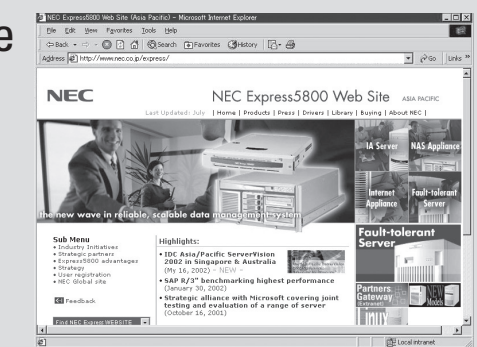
e

NEC Express5800 Web Site (Asia Pacific) - Microsoft Internet Explorer

File Edit View Favorites Tools Help

Back Search Favorites History

Address http://www.nec.co.jp/express/ Go Links

NEC

NEC Express5800 Web Site ASIA PACIFIC

Last Updated: July | Home | Products | Press | Drivers | Library | Buying | About NEC |

IA Server NAS Appliance

Internet Appliance Fault-tolerant Server

the new wave in reliable, scalable data management system

Sub Menu
• Industry Initiatives
• Strategic partners
• Express5800 advantages
• Strategy
• User registration
• NEC Global site

Feedback

Find NEC Express WEBSITE

Highlights:

• IDC Asia/Pacific ServerVision 2002 in Singapore & Australia (My 16, 2002) - NEW -

• SAP R/3" benchmarking highest performance (January 30, 2002)

• Strategic alliance with Microsoft covering joint testing and evaluation of a range of server (October 16, 2001)

Fault-tolerant Server

Partners Gateway Extranet

NEW Models

Local intranet